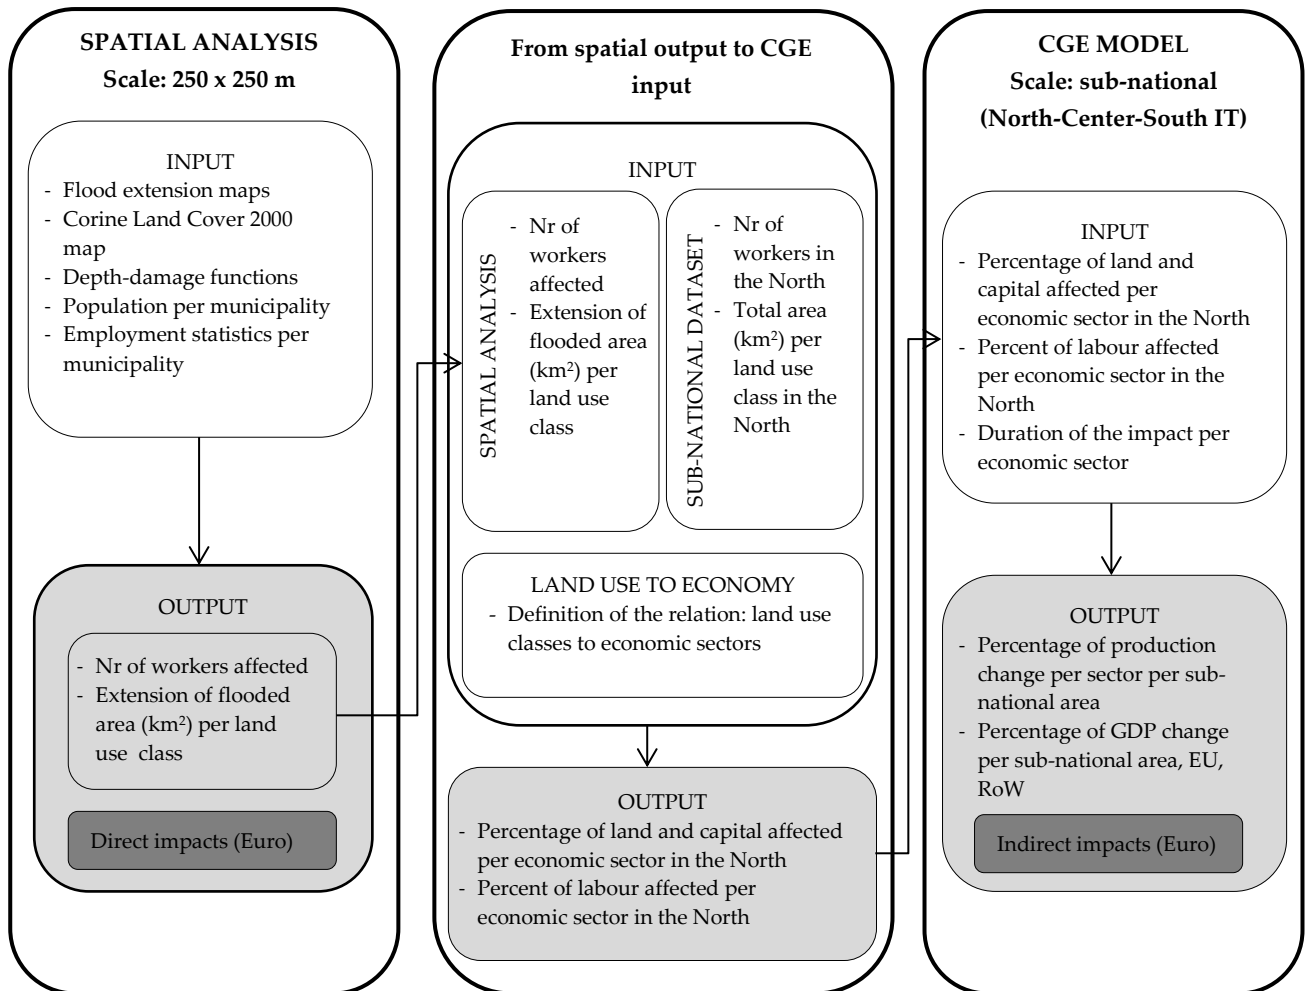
SPATIAL ANALYSIS
Scale: 250 x 250 m

INPUT
- Flood extension maps
- Corine Land Cover 2000 map
- Depth-damage functions
- Population per municipality
- Employment statistics per municipality

OUTPUT
- Nr of workers affected
- Extension of flooded area (km$^2$) per land use class

Direct impacts (Euro)

From spatial output to CGE input

INPUT

SPATIAL ANALYSIS
- Nr of workers affected
- Extension of flooded area (km$^2$) per land use class

SUB-NATIONAL DATASET
- Nr of workers in the North
- Total area (km$^2$) per land use class in the North

LAND USE TO ECONOMY
- Definition of the relation: land use classes to economic sectors

OUTPUT
- Percentage of land and capital affected per economic sector in the North
- Percent of labour affected per economic sector in the North

CGE MODEL
Scale: sub-national
(North-Center-South IT)

INPUT
- Percentage of land and capital affected per economic sector in the North
- Percent of labour affected per economic sector in the North
- Duration of the impact per economic sector

OUTPUT
- Percentage of production change per sector per sub-national area
- Percentage of GDP change per sub-national area, EU, RoW

Indirect impacts (Euro)